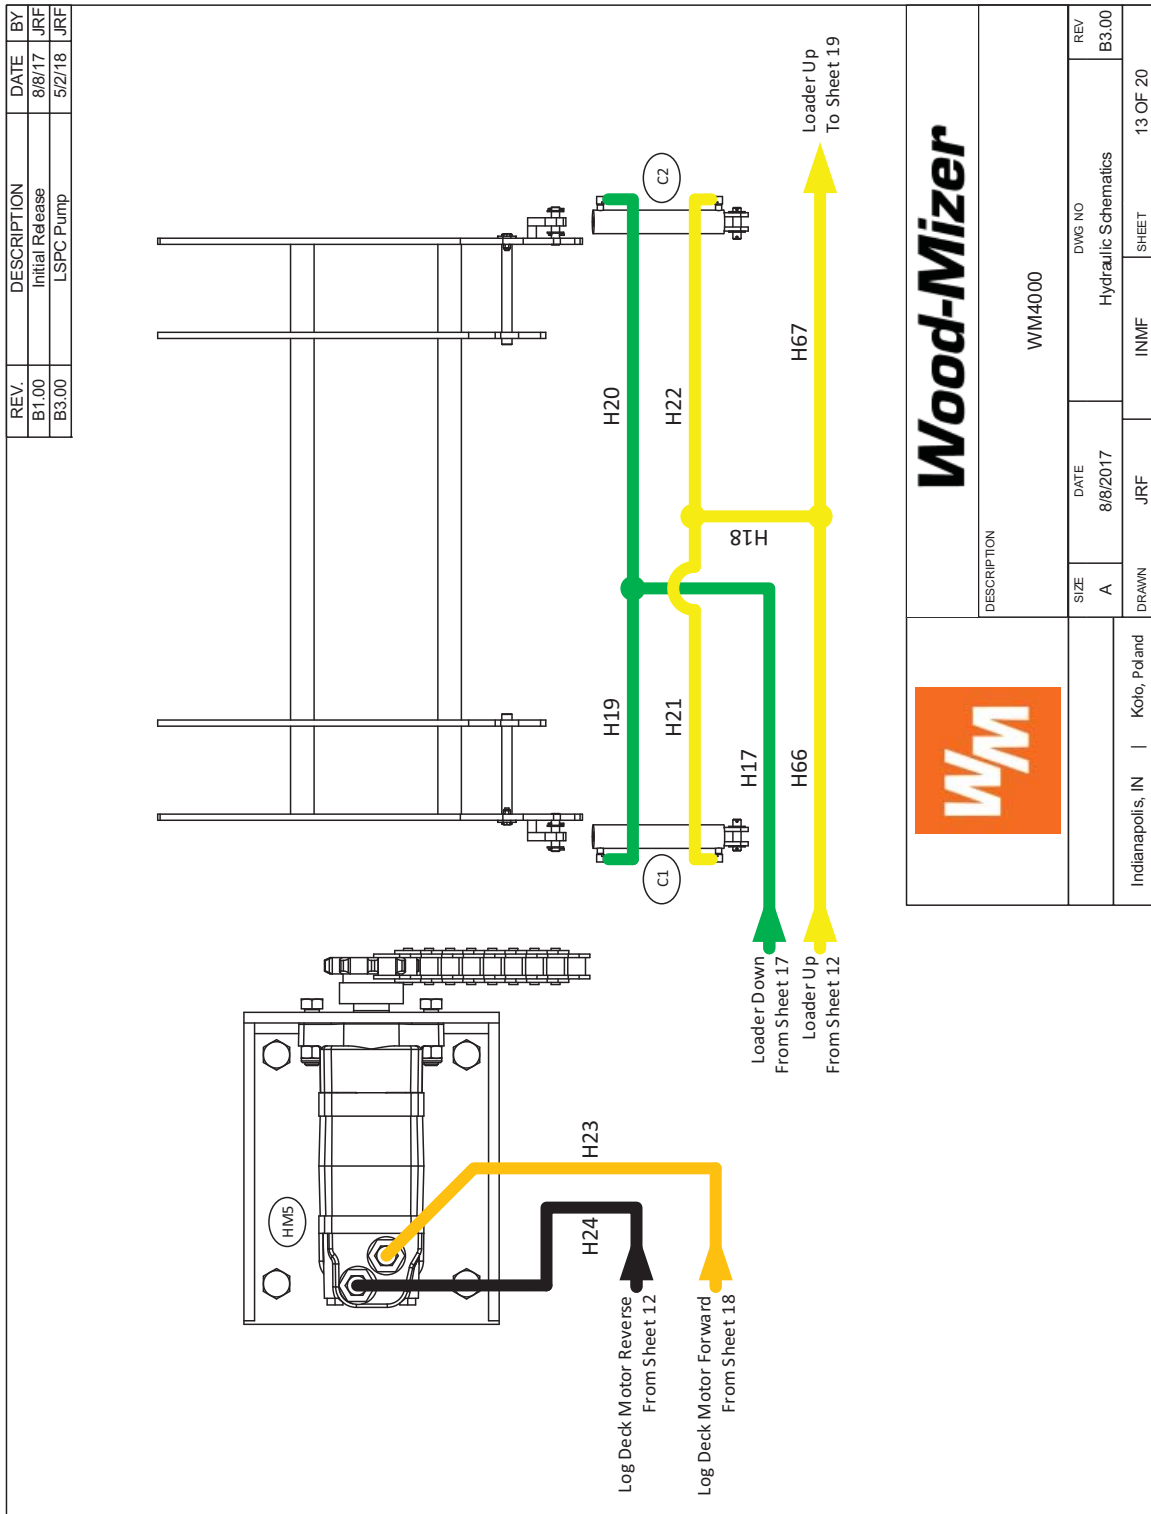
| REV. | DESCRIPTION | DATE | BY |
|---|---|---|---|
| B1.00 | Initial Release | 8/8/17 | JRF |
| B3.00 | LSPC Pump | 5/2/18 | JRF |

C2

C1

H20

H22

H67

H18

H19

H21

H17

H66

Loader Up To Sheet 19

Loader Down From Sheet 17

Loader Up From Sheet 12

HM5

H23

H24

Log Deck Motor Reverse From Sheet 12

Log Deck Motor Forward From Sheet 18

WM

Wood-Mizer

DESCRIPTION

WM4000

SIZE A

DATE 8/8/2017

DWG NO Hydraulic Schematics

REV B3.00

Indianapolis, IN | Kolo, Poland

DRAWN JRF

INMF

SHEET 13 OF 20